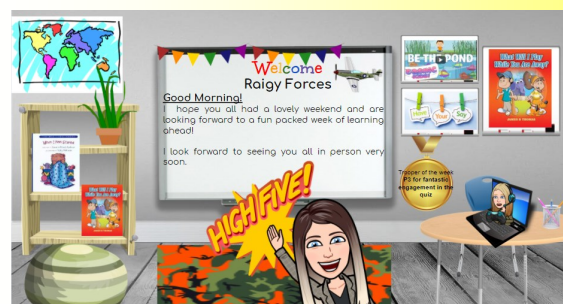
Welcome
Raigy Forces

Good Morning!
I hope you all had a lovely weekend and are looking forward to a fun packed week of learning ahead!

I look forward to seeing you all in person very soon.

BE THE POND

Have Your Say

What If I Fly While You Are Away?

Trapper of the week P3 for fantastic engagement in the quiz

HIGH FIVE!